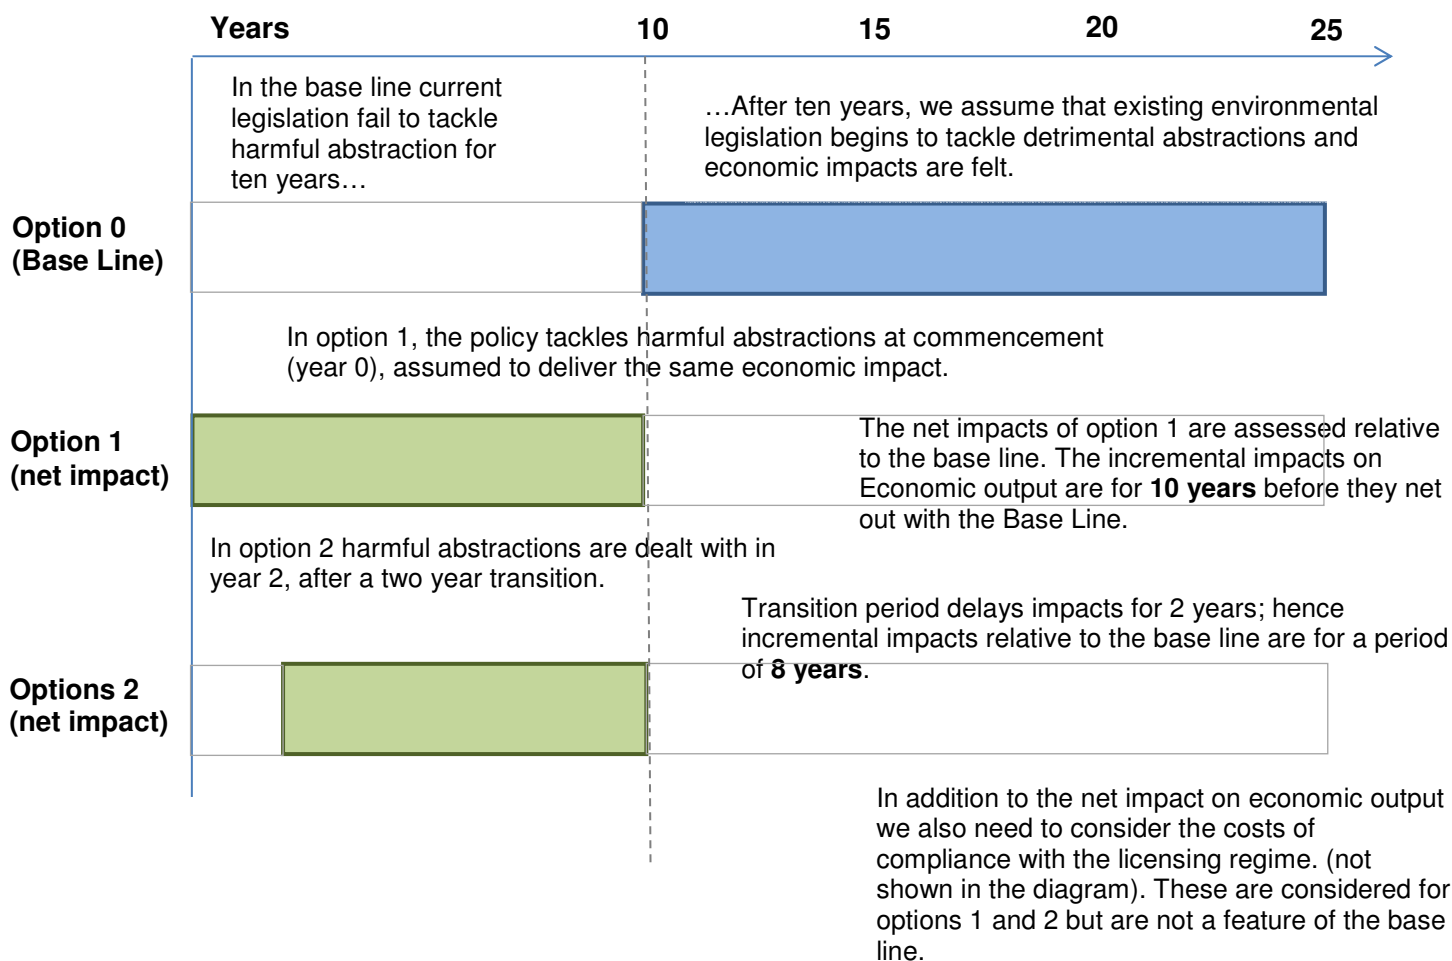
Years 10 15 20 25

In the base line current legislation fail to tackle harmful abstraction for ten years…

…After ten years, we assume that existing environmental legislation begins to tackle detrimental abstractions and economic impacts are felt.

Option 0 (Base Line)

In option 1, the policy tackles harmful abstractions at commencement (year 0), assumed to deliver the same economic impact.

Option 1 (net impact)

The net impacts of option 1 are assessed relative to the base line. The incremental impacts on Economic output are for **10 years** before they net out with the Base Line.

In option 2 harmful abstractions are dealt with in year 2, after a two year transition.

Transition period delays impacts for 2 years; hence incremental impacts relative to the base line are for a period of **8 years**.

Options 2 (net impact)

In addition to the net impact on economic output we also need to consider the costs of compliance with the licensing regime. (not shown in the diagram). These are considered for options 1 and 2 but are not a feature of the base line.